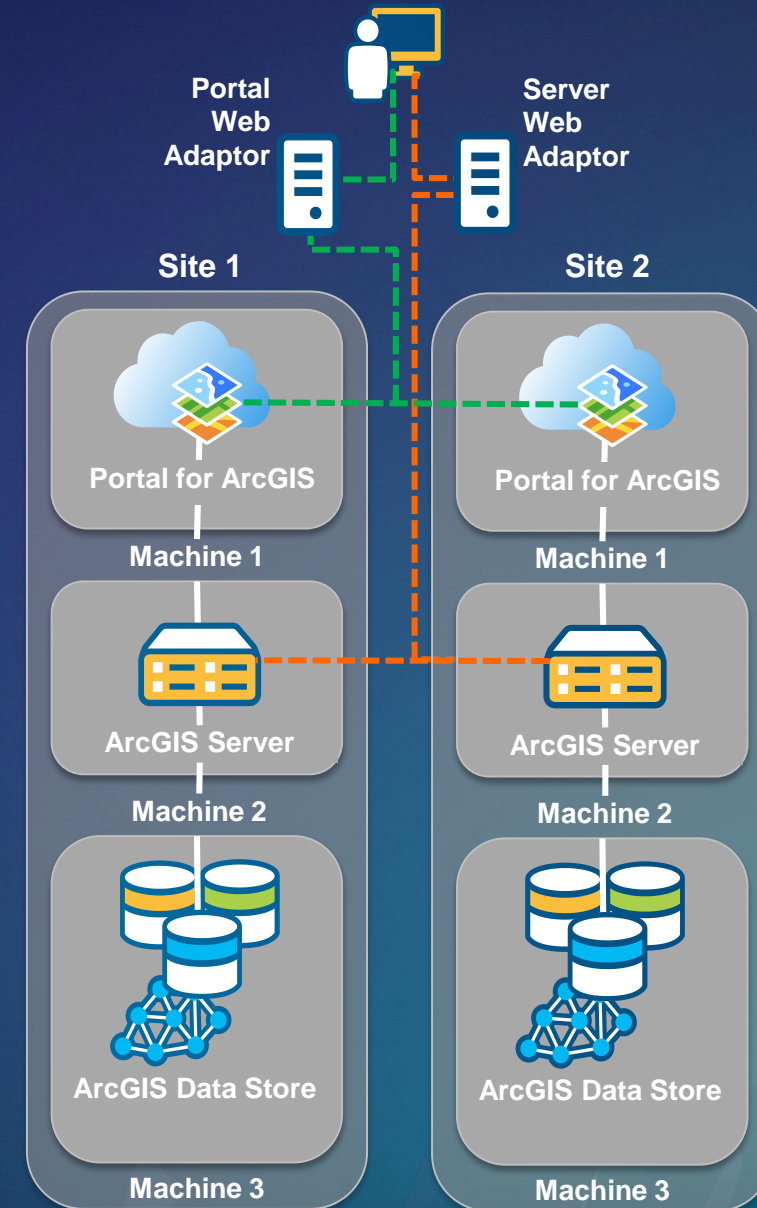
Portal Web Adaptor

Server Web Adaptor

Site 1

Site 2

Portal for ArcGIS

Machine 1

ArcGIS Server

Machine 2

ArcGIS Data Store

Machine 3

Portal for ArcGIS

Machine 1

ArcGIS Server

Machine 2

ArcGIS Data Store

Machine 3